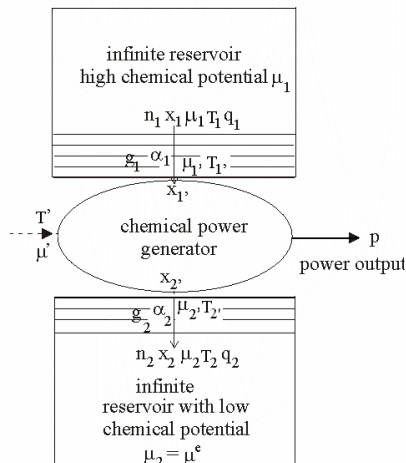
infinite reservoir
high chemical potential $\mu_1$

$n_1$ $x_1$ $\mu_1$ $T_1$ $q_1$

$g_1$ $\alpha_1$ $\mu_1$, $T_1$,

$x_1$,

T'
$\mu$'

chemical power generator

p
power output

$x_2$,

$g_2$ $\alpha_2$ $\mu_2$, $T_2$,

$n_2$ $x_2$ $\mu_2$ $T_2$ $q_2$

infinite reservoir with low chemical potential
$\mu_2 = \mu^e$